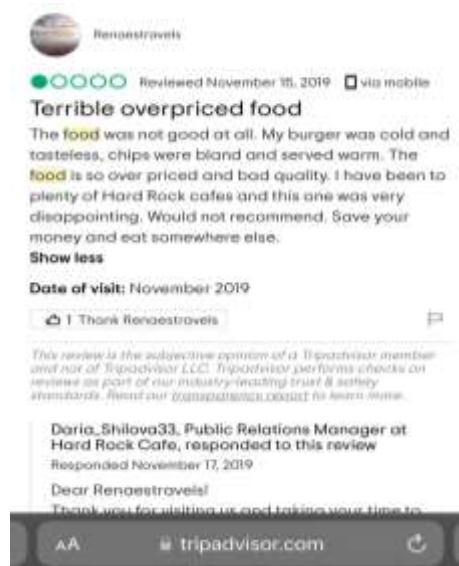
Renaestravels

Reviewed November 15, 2019 via mobile

Terrible overpriced food

The food was not good at all. My burger was cold and tasteless, chips were bland and served warm. The food is so over priced and bad quality. I have been to plenty of Hard Rock cafes and this one was very disappointing. Would not recommend. Save your money and eat somewhere else.

Show less

Date of visit: November 2019

1 Thank Renaestravels

This review is the subjective opinion of a Tripadvisor member and not of Tripadvisor LLC. Tripadvisor performs checks on reviews as part of our industry-leading trust & safety standards. Read our transparency report to learn more.

Daria_Shilova33, Public Relations Manager at Hard Rock Cafe, responded to this review

Responded November 17, 2019

Dear Renaestravels!

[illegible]

AA tripadvisor.com